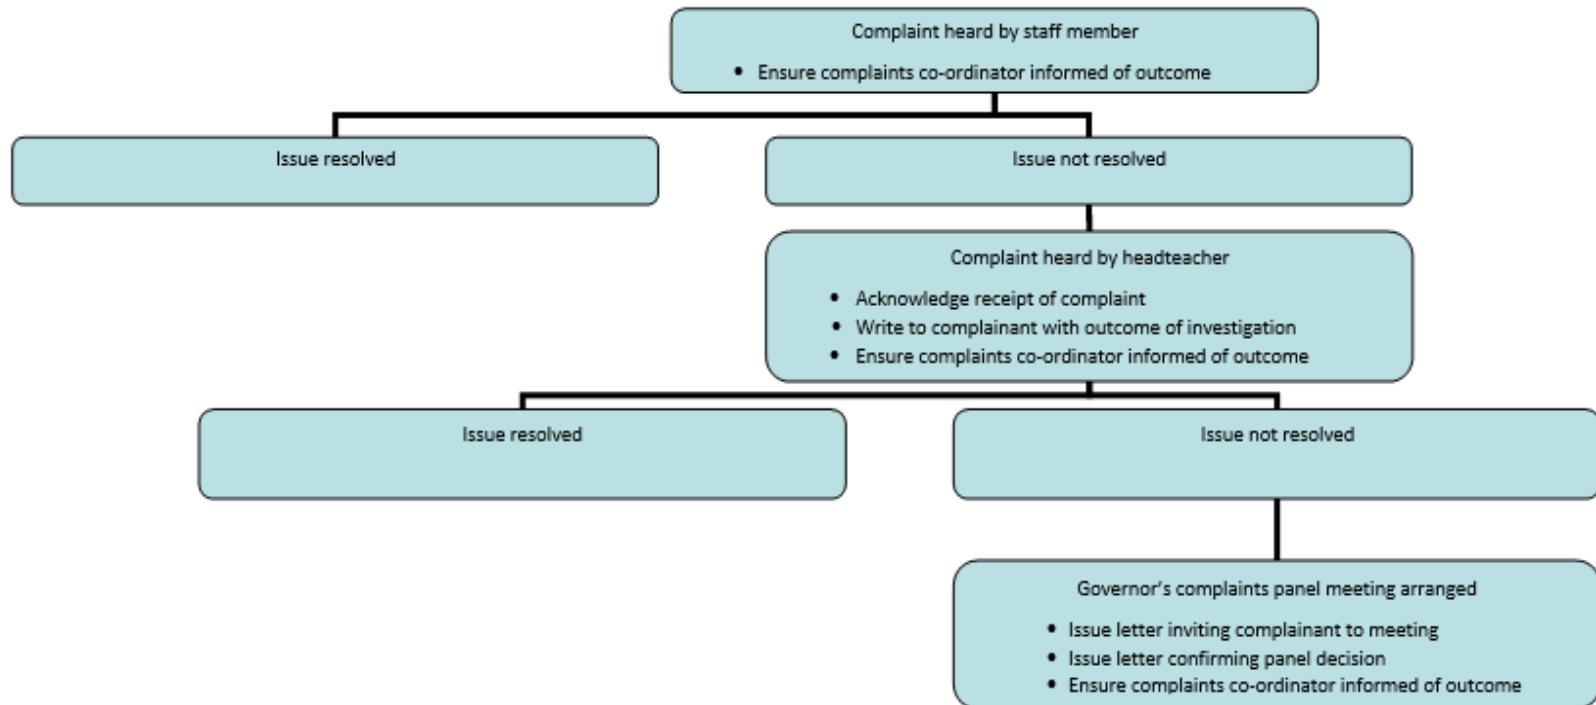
Complaint heard by staff member

- Ensure complaints co-ordinator informed of outcome

Issue resolved

Issue not resolved

Complaint heard by headteacher

- Acknowledge receipt of complaint
- Write to complainant with outcome of investigation
- Ensure complaints co-ordinator informed of outcome

Issue resolved

Issue not resolved

Governor's complaints panel meeting arranged

- Issue letter inviting complainant to meeting
- Issue letter confirming panel decision
- Ensure complaints co-ordinator informed of outcome